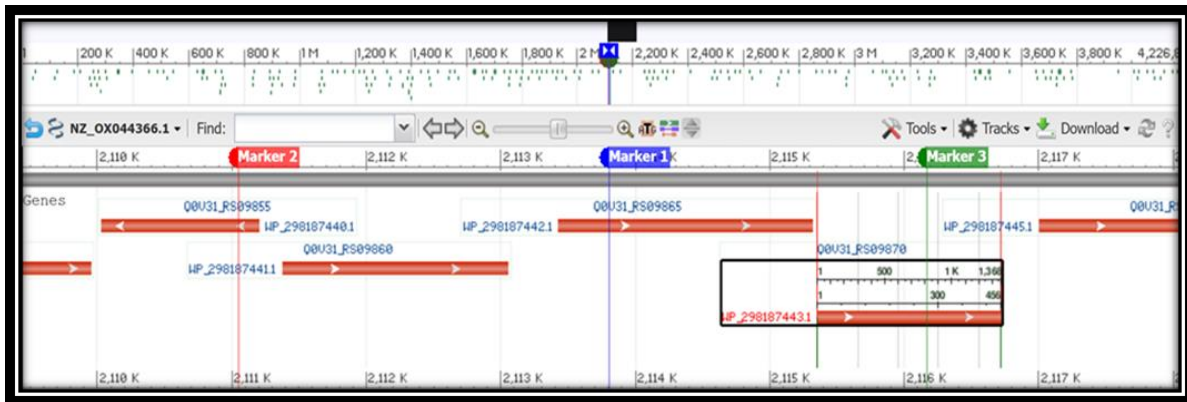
1 |200 K |400 K |600 K |800 K |1 M |1,200 K |1,400 K |1,600 K |1,800 K |2 M |2,200 K |2,400 K |2,600 K |2,800 K |3 M |3,200 K |3,400 K |3,600 K |3,800 K 4,226,6

NZ_OX044366.1 ▾ Find: Tools ▾ Tracks ▾ Download ▾

2,110 K Marker 2 2,112 K 2,113 K Marker 1 K 2,115 K 2 Marker 3 2,117 K

Genes

Q0U31_RS09855 WP_298187440.1 Q0U31_RS09865 WP_298187442.1 WP_298187445.1 Q0U31_RS
Q0U31_RS09860 WP_298187441.1 Q0U31_RS09870
1 500 1 K 1,368
1 300 456
WP_298187443.1

2,110 K 2,111 K 2,112 K 2,113 K 2,114 K 2,115 K 2,116 K 2,117 K